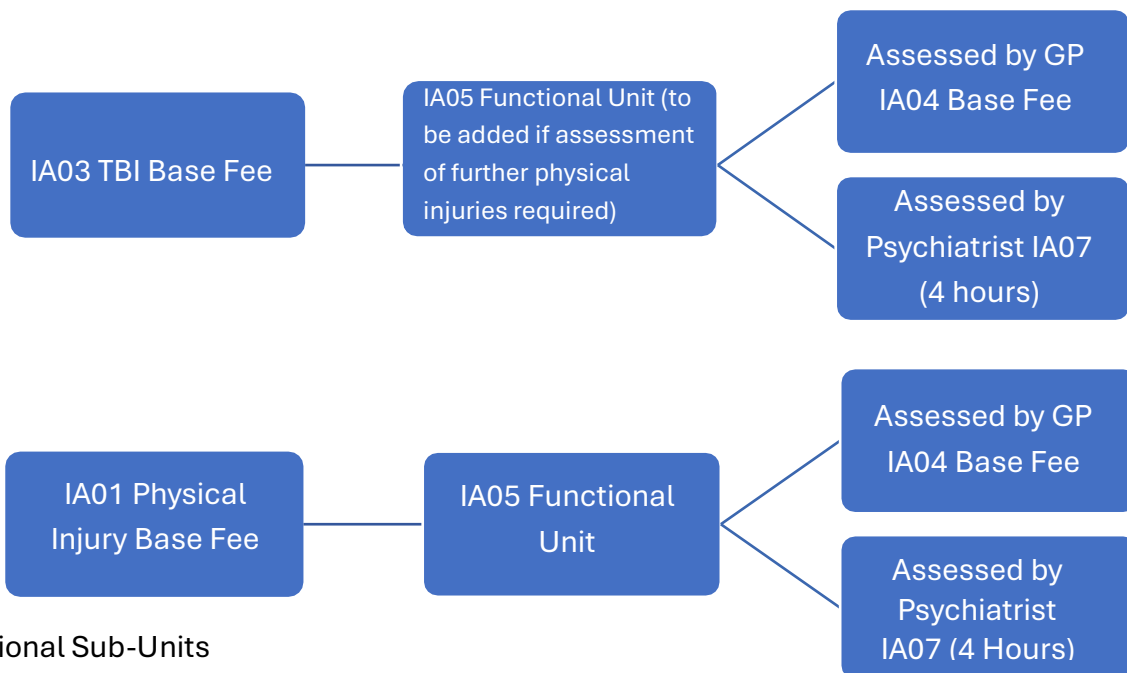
IA03 TBI Base Fee

IA05 Functional Unit (to be added if assessment of further physical injuries required)

Assessed by GP IA04 Base Fee

Assessed by Psychiatrist IA07 (4 hours)

IA01 Physical Injury Base Fee

IA05 Functional Unit

Assessed by GP IA04 Base Fee

Assessed by Psychiatrist IA07 (4 Hours)

ional Sub-Units